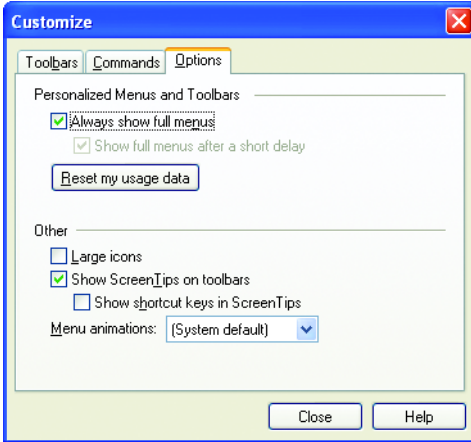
Customize

Toolbars Commands Options

Personalized Menus and Toolbars

Always show full menus

Show full menus after a short delay

Reset my usage data

Other

Large icons

Show ScreenTips on toolbars

Show shortcut keys in ScreenTips

Menu animations: (System default)

Close Help